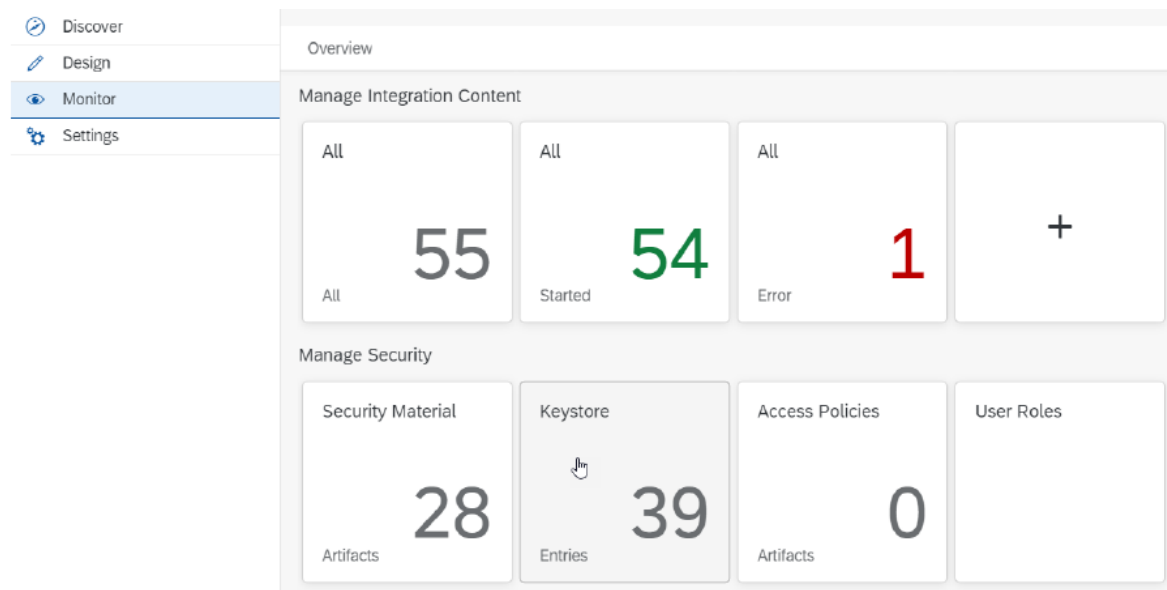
Discover
Design
Monitor
Settings

Overview

Manage Integration Content

All
55
All

All
54
Started

All
1
Error

+

Manage Security

Security Material
28
Artifacts

Keystore
39
Entries

Access Policies
0
Artifacts

User Roles